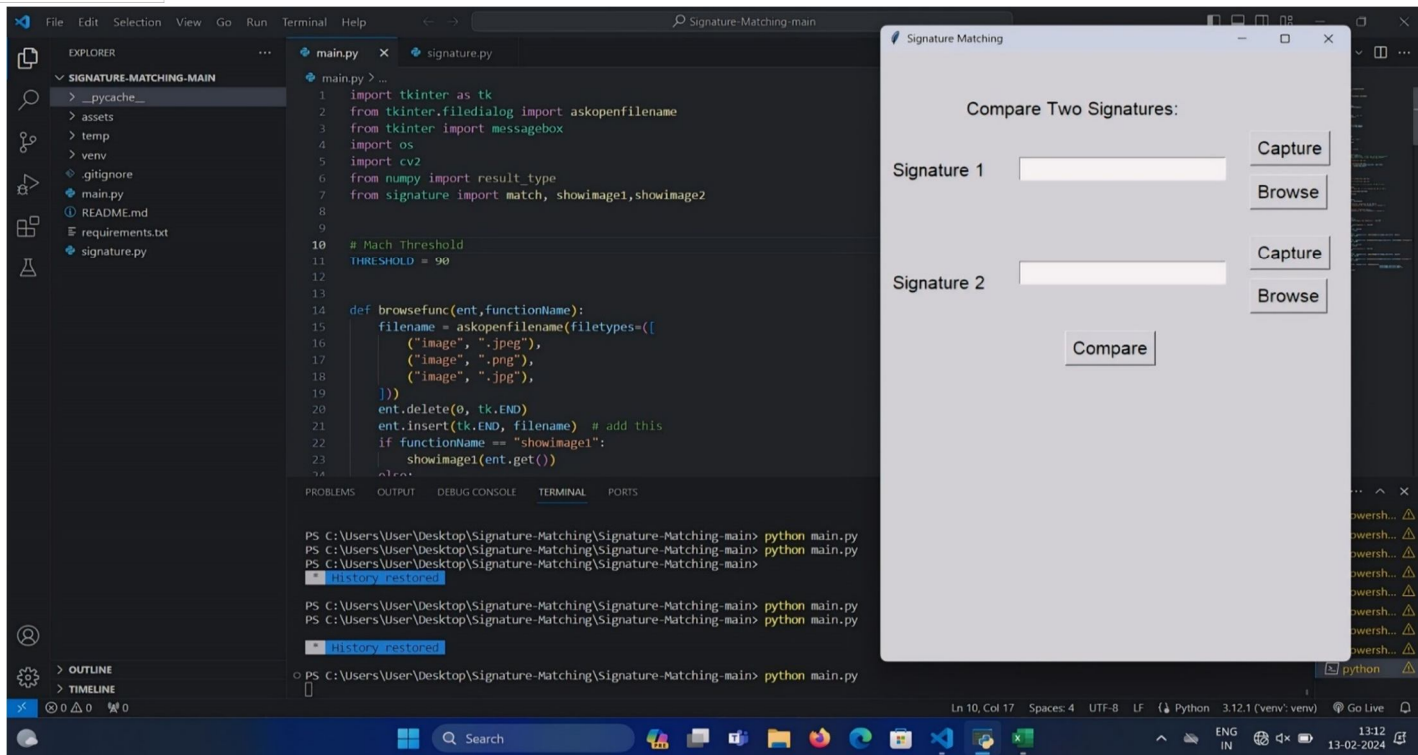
File Edit Selection View Go Run Terminal Help

Signature-Matching-main

EXPLORER
SIGNATURE-MATCHING-MAIN
> _pycache_
> assets
> temp
> venv
.gitignore
main.py
README.md
requirements.txt
signature.py

main.py × signature.py
main.py > ...

1 import tkinter as tk
2 from tkinter.filedialog import askopenfilename
3 from tkinter import messagebox
4 import os
5 import cv2
6 from numpy import result_type
7 from signature import match, showimage1,showimage2
8
9
10 # Mach Threshold
11 THRESHOLD = 90
12
13
14 def browsefunc(ent,functionName):
15 filename = askopenfilename(filetypes=([
16 ("image", ".jpeg"),
17 ("image", ".png"),
18 ("image", ".jpg"),
19 ]))
20 ent.delete(0, tk.END)
21 ent.insert(tk.END, filename) # add this
22 if functionName == "showimage1":
23 showimage1(ent.get())

Signature Matching

Compare Two Signatures:

Signature 1
Capture
Browse

Signature 2
Capture
Browse

Compare

PROBLEMS OUTPUT DEBUG CONSOLE TERMINAL PORTS

PS C:\Users\User\Desktop\Signature-Matching\Signature-Matching-main> python main.py
PS C:\Users\User\Desktop\Signature-Matching\Signature-Matching-main> python main.py
PS C:\Users\User\Desktop\Signature-Matching\Signature-Matching-main>
* History restored

PS C:\Users\User\Desktop\Signature-Matching\Signature-Matching-main> python main.py
PS C:\Users\User\Desktop\Signature-Matching\Signature-Matching-main> python main.py

* History restored

PS C:\Users\User\Desktop\Signature-Matching\Signature-Matching-main> python main.py

powersh...
powersh...
powersh...
powersh...
powersh...
powersh...
powersh...
powersh...
python

> OUTLINE
> TIMELINE

⊗0 ⚠0 ⚡0
Ln 10, Col 17 Spaces: 4 UTF-8 LF {} Python 3.12.1 ('venv': venv) Go Live

Search
ENG IN
13:12
13-02-2024